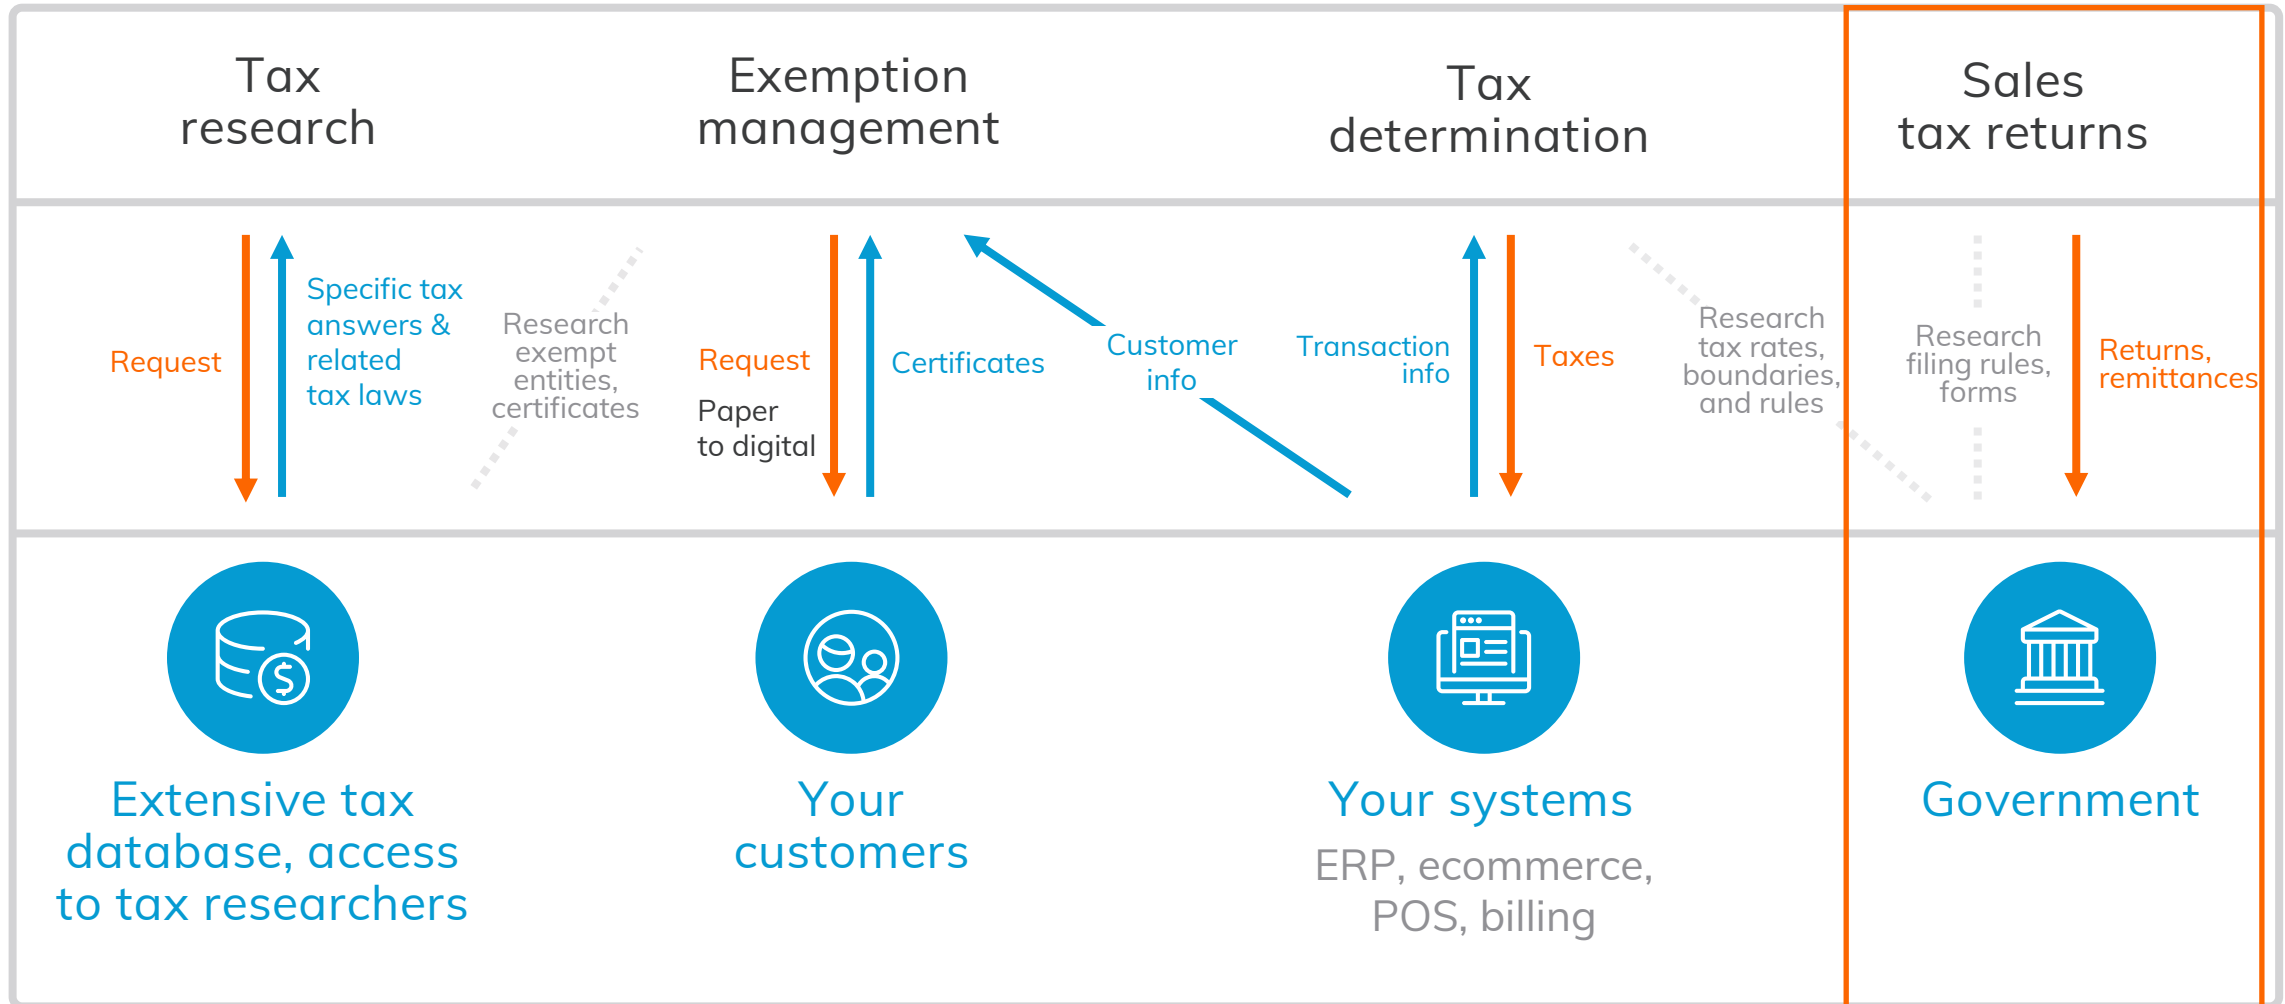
Tax research

Exemption management

Tax determination

Sales tax returns

Request

Specific tax answers & related tax laws

Research exempt entities, certificates

Request

Paper to digital

Certificates

Customer info

Transaction info

Taxes

Research tax rates, boundaries, and rules

Research filing rules, forms

Returns, remittances

Extensive tax database, access to tax researchers

Your customers

Your systems

ERP, ecommerce, POS, billing

Government